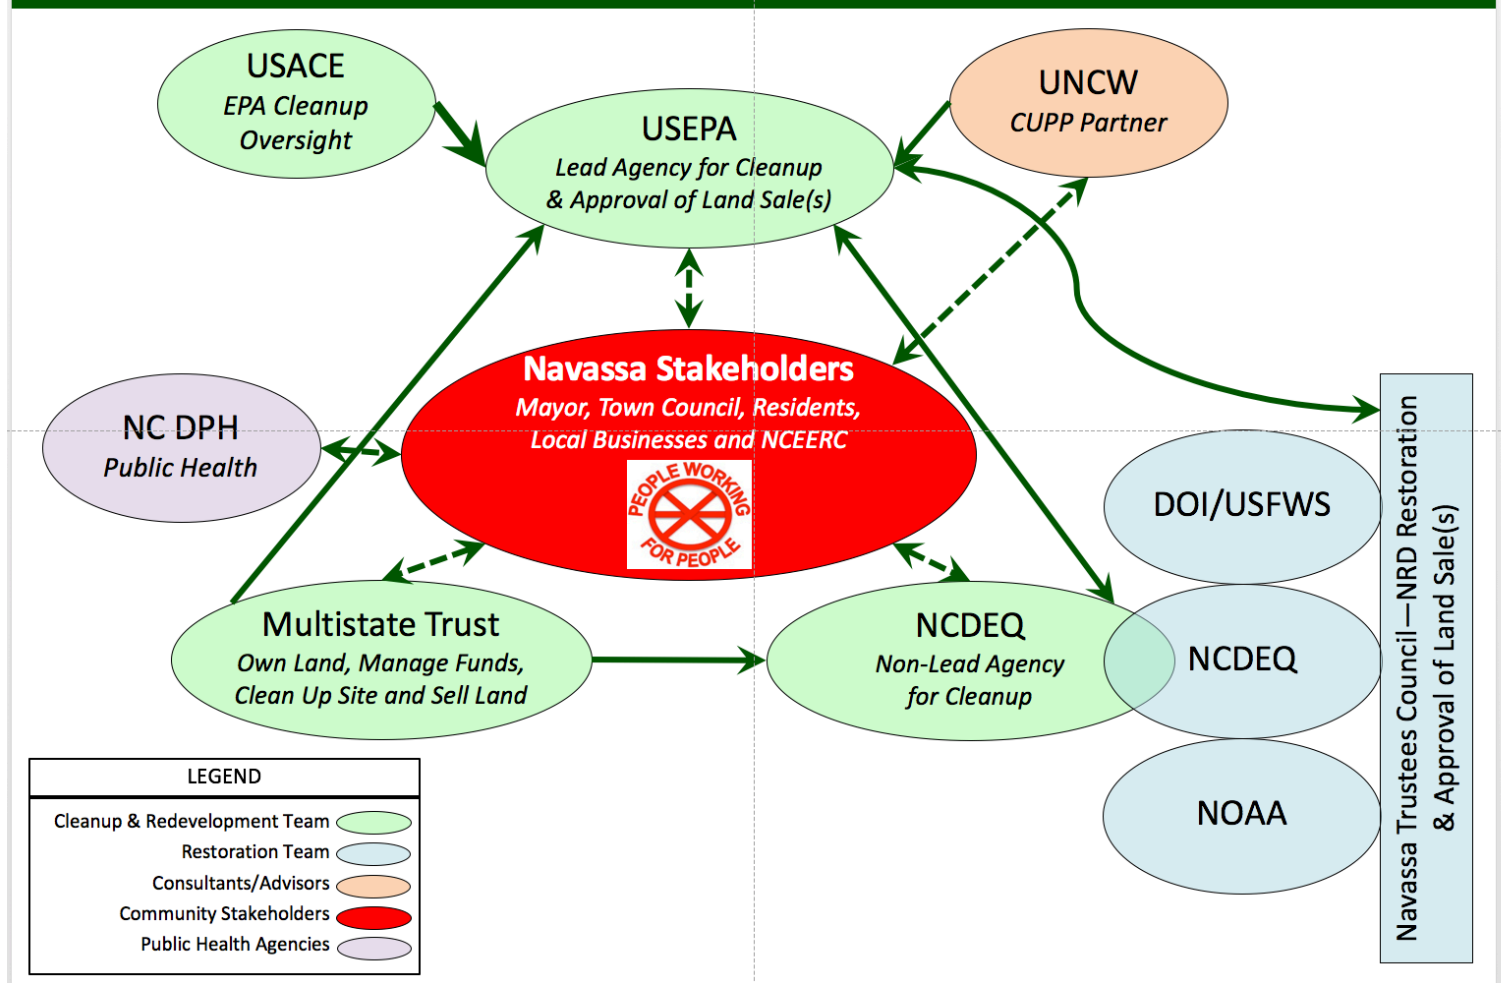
USACE
EPA Cleanup Oversight

USEPA
Lead Agency for Cleanup & Approval of Land Sale(s)

UNCW
CUPP Partner

Navassa Stakeholders
Mayor, Town Council, Residents, Local Businesses and NCEERC

PEOPLE WORKING FOR PEOPLE

NC DPH
Public Health

Navassa Trustees Council—NRD Restoration & Approval of Land Sale(s)

DOI/USFWS

NCDEQ

NOAA

Multistate Trust
Own Land, Manage Funds, Clean Up Site and Sell Land

NCDEQ
Non-Lead Agency for Cleanup

LEGEND
Cleanup & Redevelopment Team
Restoration Team
Consultants/Advisors
Community Stakeholders
Public Health Agencies